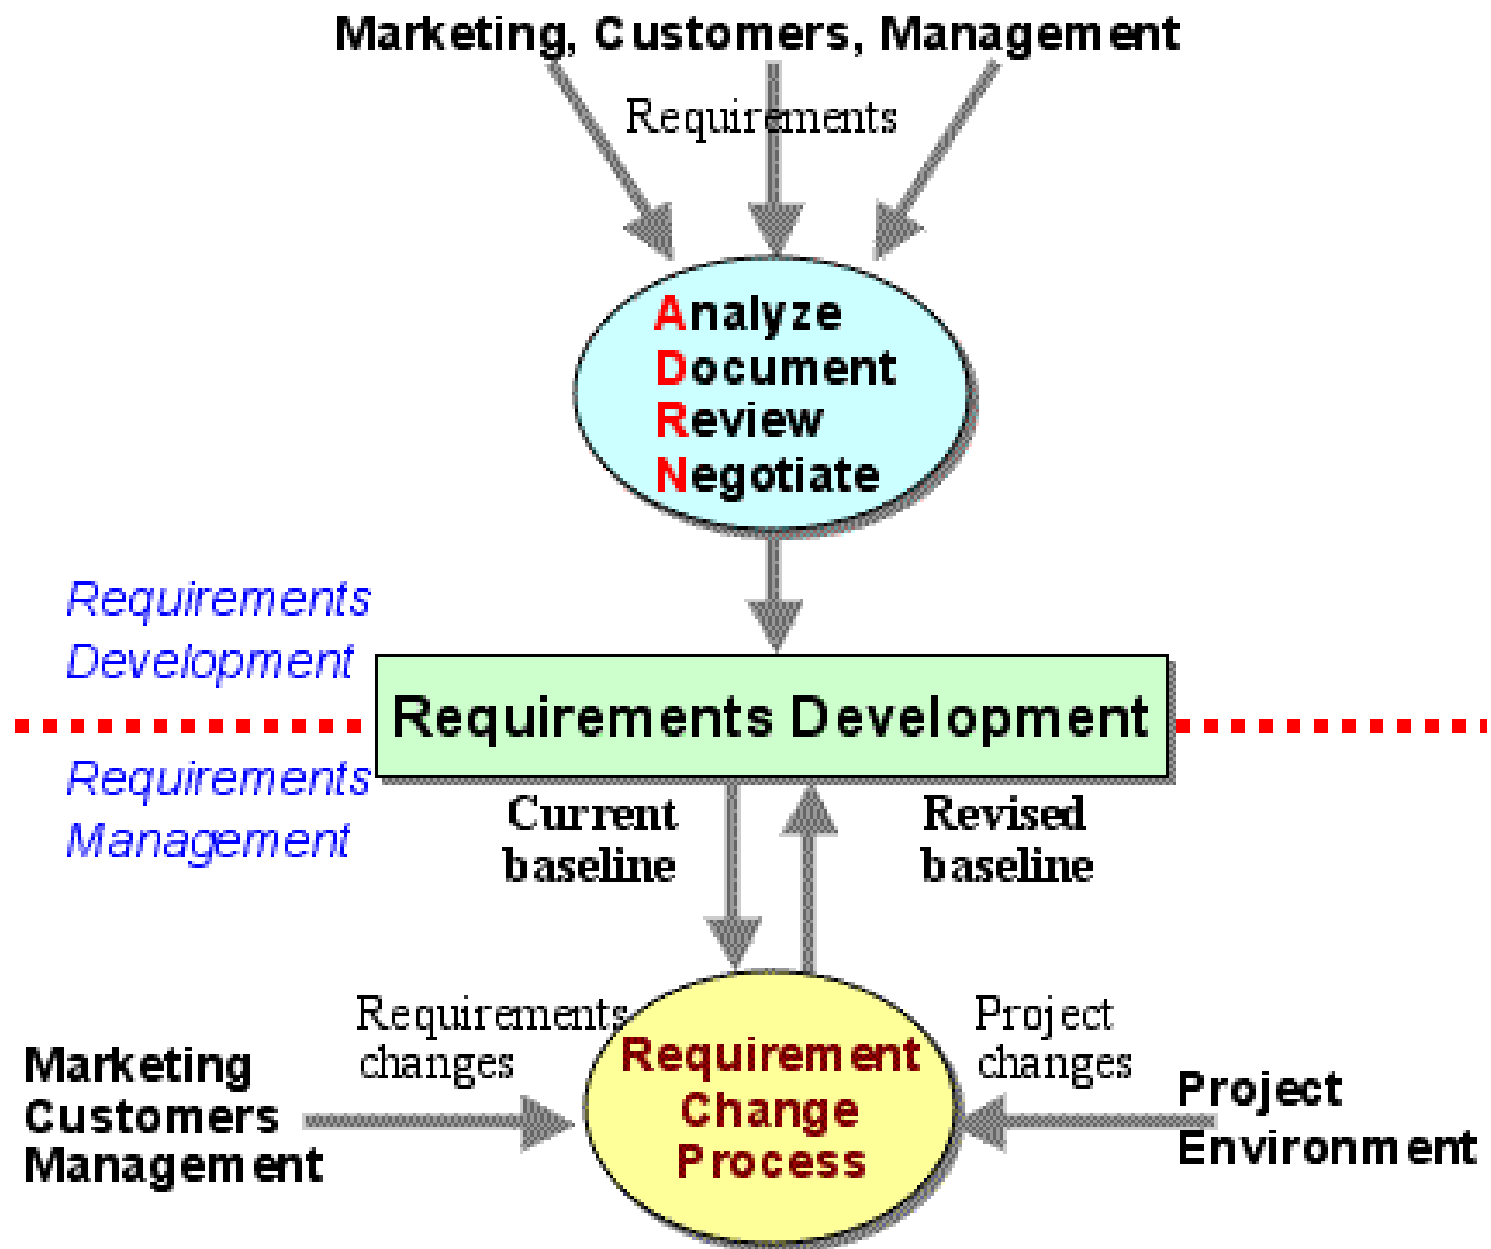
Marketing, Customers, Management

Requirements

Analyze
Document
Review
Negotiate

Requirements Development

Requirements Development

Requirements Management

Current baseline

Revised baseline

Requirements changes

Marketing
Customers
Management

Requirement Change Process

Project changes

Project Environment